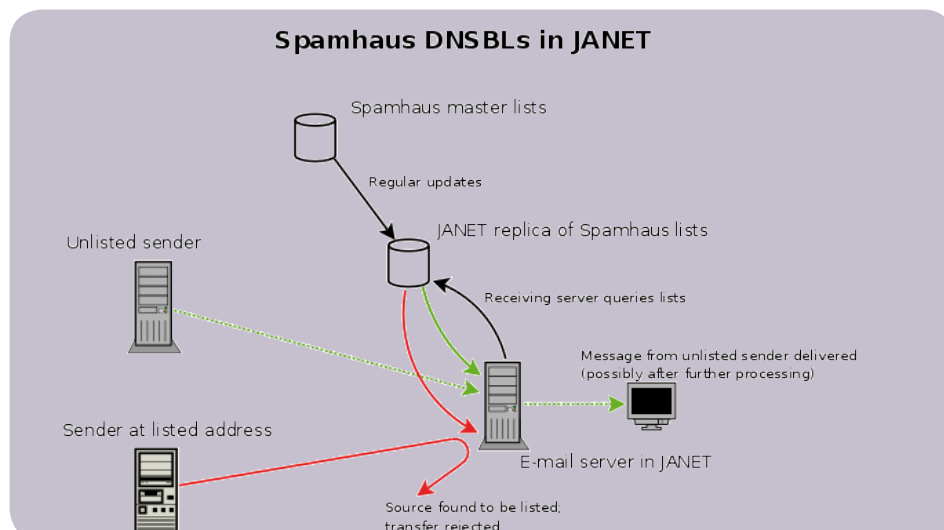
Spamhaus DNSBLs in JANET

Spamhaus master lists

Regular updates

JANET replica of Spamhaus lists

Unlisted sender

Receiving server queries lists

Message from unlisted sender delivered (possibly after further processing)

Sender at listed address

E-mail server in JANET

Source found to be listed; transfer rejected